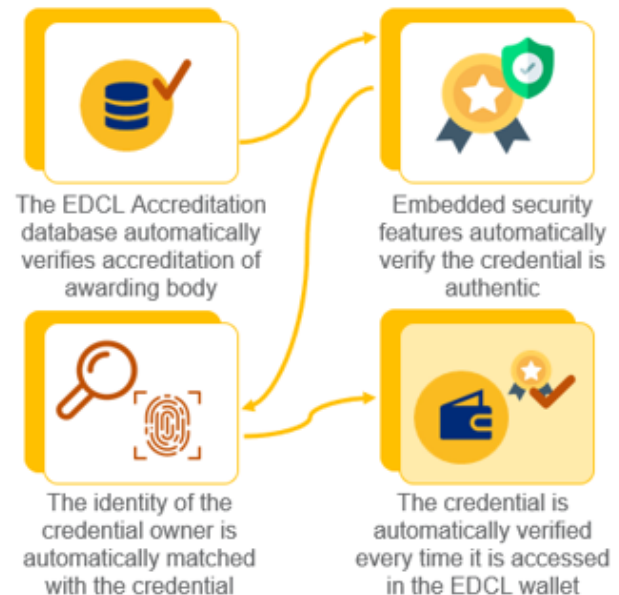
The EDCL Accreditation database automatically verifies accreditation of awarding body

Embedded security features automatically verify the credential is authentic

The identity of the credential owner is automatically matched with the credential

The credential is automatically verified every time it is accessed in the EDCL wallet